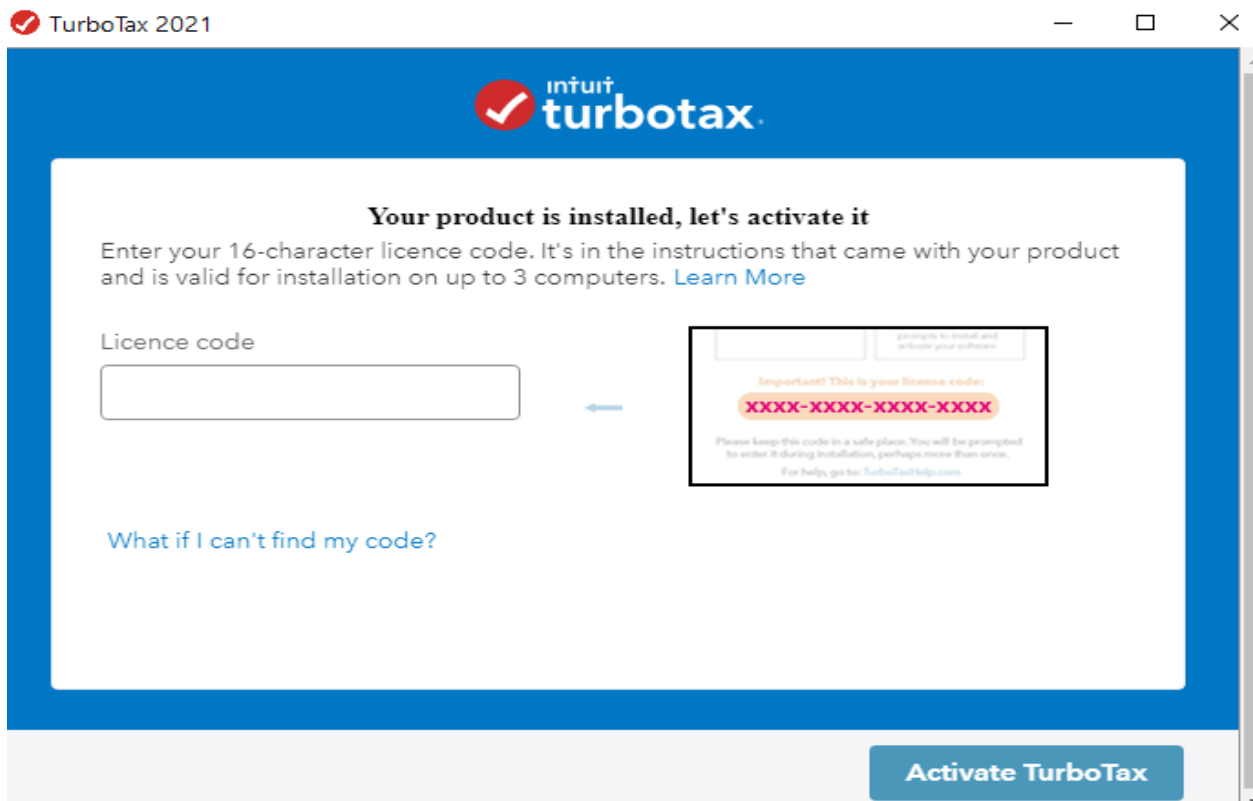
TurboTax 2021

intuit turbotax

Your product is installed, let's activate it

Enter your 16-character licence code. It's in the instructions that came with your product and is valid for installation on up to 3 computers. Learn More

Licence code

prompts to install and activate your software

Important! This is your license code:

XXXX-XXXX-XXXX-XXXX

Please keep this code in a safe place. You will be prompted to enter it during installation, perhaps more than once.

For help, go to: TurboTaxHelp.com

What if I can't find my code?

Activate TurboTax